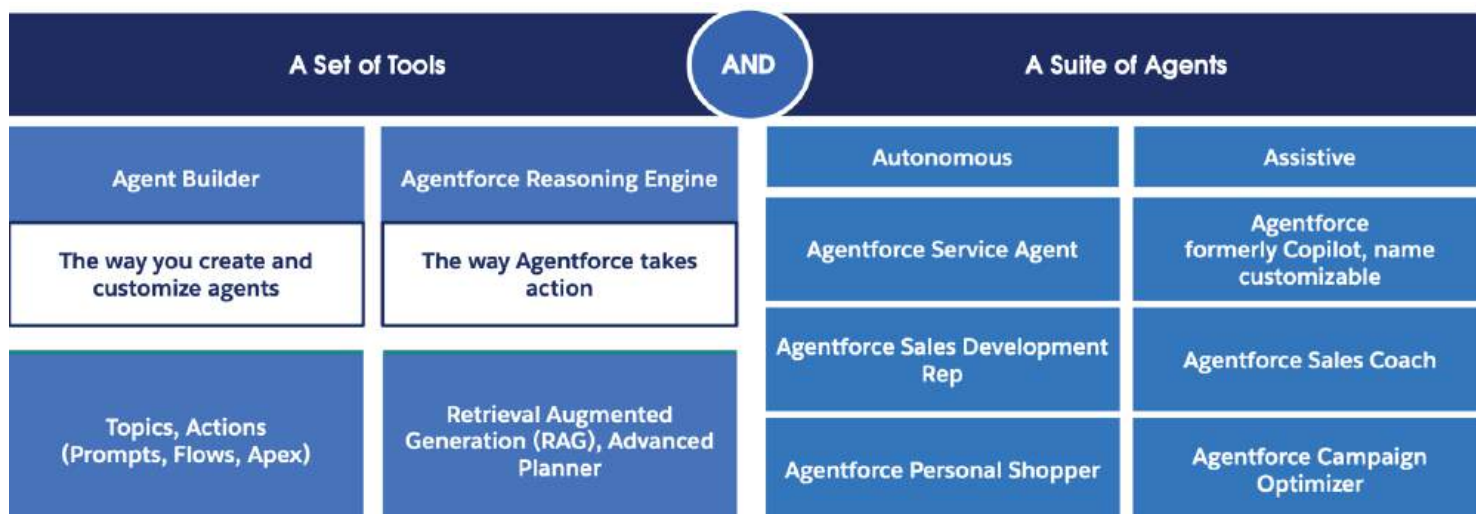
A Set of Tools

AND

A Suite of Agents

Agent Builder

The way you create and customize agents

Topics, Actions (Prompts, Flows, Apex)

Agentforce Reasoning Engine

The way Agentforce takes action

Retrieval Augmented Generation (RAG), Advanced Planner

Autonomous

Agentforce Service Agent

Agentforce Sales Development Rep

Agentforce Personal Shopper

Assistive

Agentforce formerly Copilot, name customizable

Agentforce Sales Coach

Agentforce Campaign Optimizer